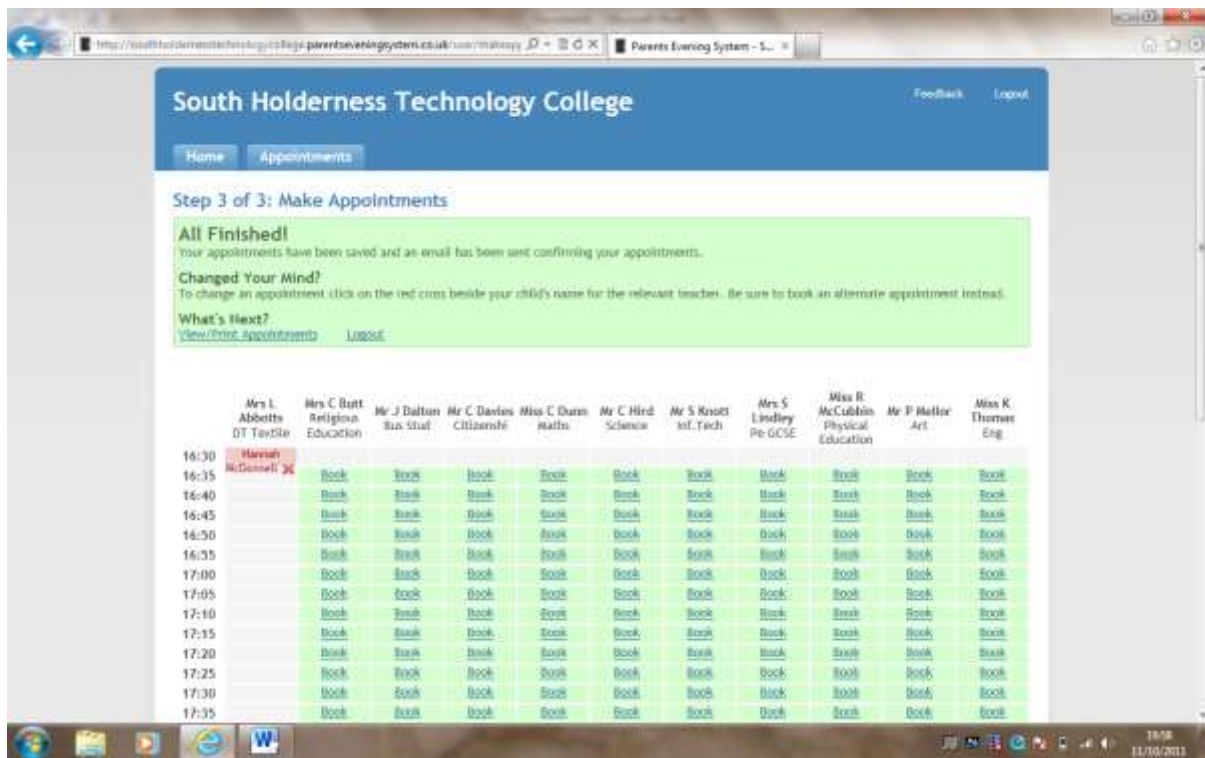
http://southholdernesstechnologycollege.parentseveningsystem.co.uk/user/makeapp

Parents Evening System - S...

South Holderness Technology College

Feedback Logout

Home Appointments

Step 3 of 3: Make Appointments

All Finished!
Your appointments have been saved and an email has been sent confirming your appointments.

Changed Your Mind?
To change an appointment click on the red cross beside your child's name for the relevant teacher. Be sure to book an alternate appointment instead.

What's Next?
View/Print Appointments Logout

| | Mrs L Abbotts DT Textile | Mrs C Butt Religious Education | Mr J Dalton Bus Stud | Mr C Davies Citizenshi | Miss C Dunn Maths | Mr C Hird Science | Mr S Knott Inf.Tech | Mrs S Lindley Pe GCSE | Miss R McCubbin Physical Education | Mr P Mellor Art | Miss K Thomas Eng |
|---|---|---|---|---|---|---|---|---|---|---|---|
| 16:30 | Hannah McDonnell | | | | | | | | | | |
| 16:35 | | Book | Book | Book | Book | Book | Book | Book | Book | Book | Book |
| 16:40 | | Book | Book | Book | Book | Book | Book | Book | Book | Book | Book |
| 16:45 | | Book | Book | Book | Book | Book | Book | Book | Book | Book | Book |
| 16:50 | | Book | Book | Book | Book | Book | Book | Book | Book | Book | Book |
| 16:55 | | Book | Book | Book | Book | Book | Book | Book | Book | Book | Book |
| 17:00 | | Book | Book | Book | Book | Book | Book | Book | Book | Book | Book |
| 17:05 | | Book | Book | Book | Book | Book | Book | Book | Book | Book | Book |
| 17:10 | | Book | Book | Book | Book | Book | Book | Book | Book | Book | Book |
| 17:15 | | Book | Book | Book | Book | Book | Book | Book | Book | Book | Book |
| 17:20 | | Book | Book | Book | Book | Book | Book | Book | Book | Book | Book |
| 17:25 | | Book | Book | Book | Book | Book | Book | Book | Book | Book | Book |
| 17:30 | | Book | Book | Book | Book | Book | Book | Book | Book | Book | Book |
| 17:35 | | Book | Book | Book | Book | Book | Book | Book | Book | Book | Book |

19:58
11/10/2013